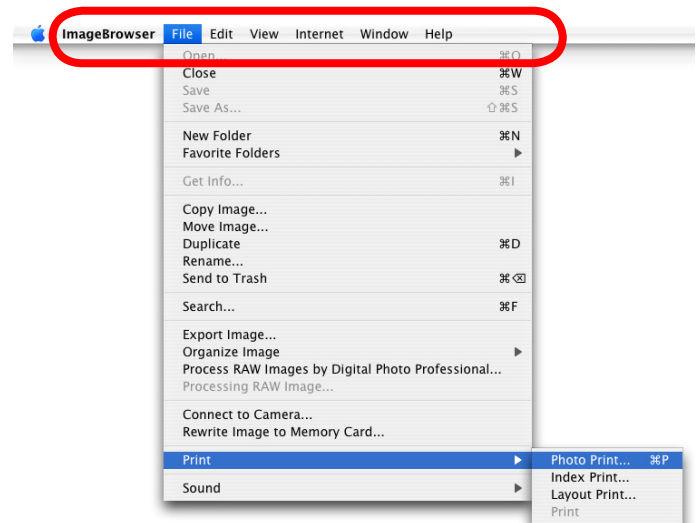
ImageBrowser File Edit View Internet Window Help

Open... ⌘O
Close ⌘W
Save ⌘S
Save As... ⇧⌘S

New Folder ⌘N
Favorite Folders ▶

Get Info... ⌘I

Copy Image...
Move Image...
Duplicate ⌘D
Rename...
Send to Trash ⌘⌫

Search... ⌘F

Export Image...
Organize Image ▶
Process RAW Images by Digital Photo Professional...
Processing RAW Image...

Connect to Camera...
Rewrite Image to Memory Card...

Print ▶

Sound ▶

Photo Print... ⌘P
Index Print...
Layout Print...
Print